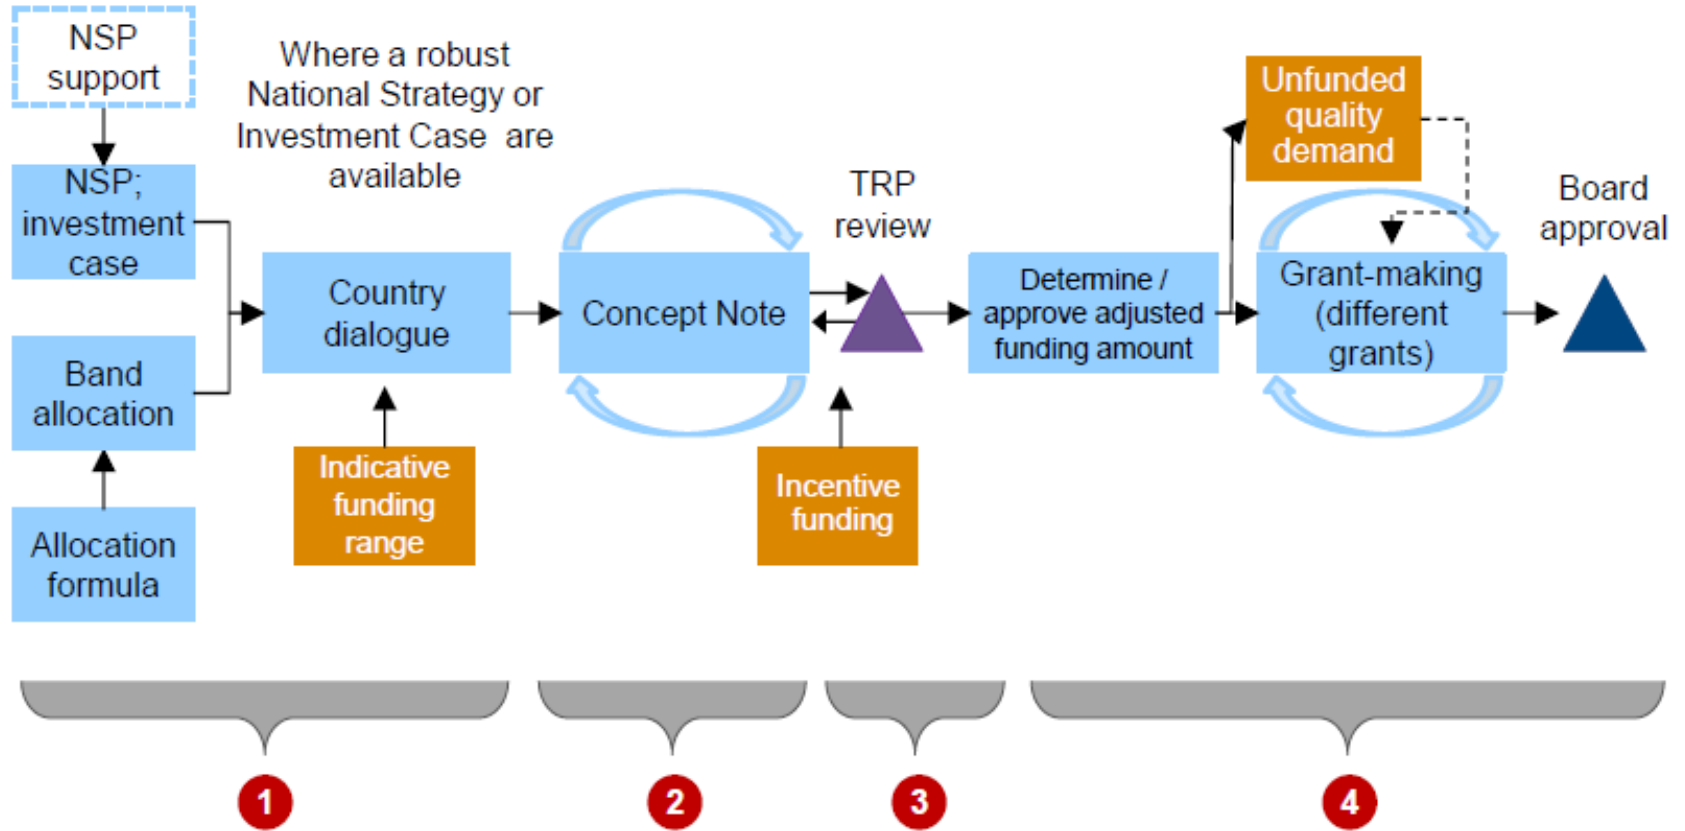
NSP support

Where a robust National Strategy or Investment Case are available

Unfunded quality demand

NSP; investment case

Country dialogue

Concept Note

TRP review

Determine / approve adjusted funding amount

Grant-making (different grants)

Board approval

Band allocation

Allocation formula

Indicative funding range

Incentive funding

1

2

3

4